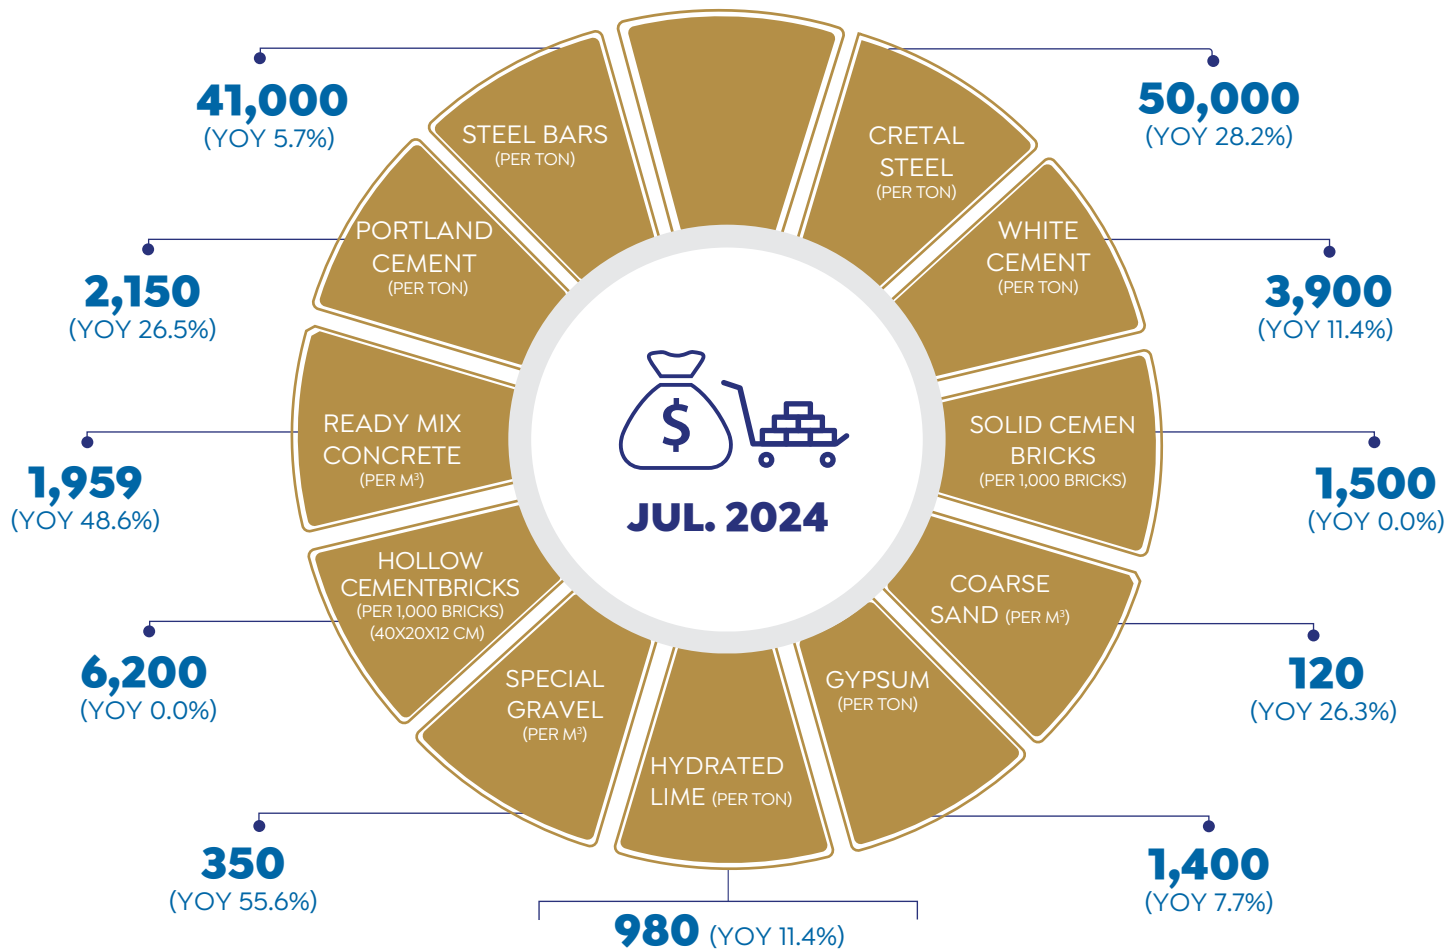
41,000
(YOY 5.7%)

STEEL BARS
(PER TON)

CRETAL STEEL
(PER TON)

50,000
(YOY 28.2%)

2,150
(YOY 26.5%)

PORTLAND CEMENT
(PER TON)

WHITE CEMENT
(PER TON)

3,900
(YOY 11.4%)

1,959
(YOY 48.6%)

READY MIX CONCRETE
(PER M³)

JUL. 2024

SOLID CEMEN BRICKS
(PER 1,000 BRICKS)

1,500
(YOY 0.0%)

6,200
(YOY 0.0%)

HOLLOW CEMENTBRICKS
(PER 1,000 BRICKS)
(40X20X12 CM)

COARSE SAND (PER M³)

120
(YOY 26.3%)

SPECIAL GRAVEL
(PER M³)

GYPSUM
(PER TON)

350
(YOY 55.6%)

HYDRATED LIME (PER TON)

1,400
(YOY 7.7%)

980 (YOY 11.4%)